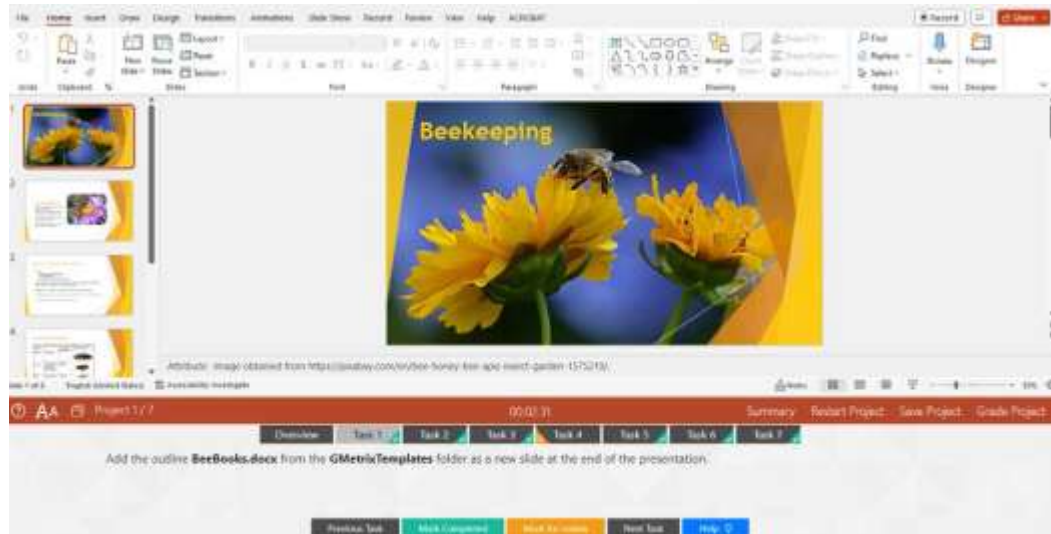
File Home Insert Draw Design Transitions Animations Slide Show Record Review View Help ACROBAT

Record Share

Paste Clipboard New Slide Reuse Slides Layout Reset Section Slides Font Paragraph Drawing Arrange Find Replace Select Editing Dictate Voice Designer

Beekeeping

Attribute: Image obtained from https://pixabay.com/en/bee-honey-bee-apis-insect-garden-1575219/

Slide 1 of 4 English (United States) Accessibility: Investigate

Notes

AA Project 1/7 00:02:31 Summary Restart Project Save Project Grade Project

Overview Task 1 Task 2 Task 3 Task 4 Task 5 Task 6 Task 7

Add the outline **BeeBooks.docx** from the **GMetrixTemplates** folder as a new slide at the end of the presentation.

Previous Task Mark Completed Mark for review Next Task Help